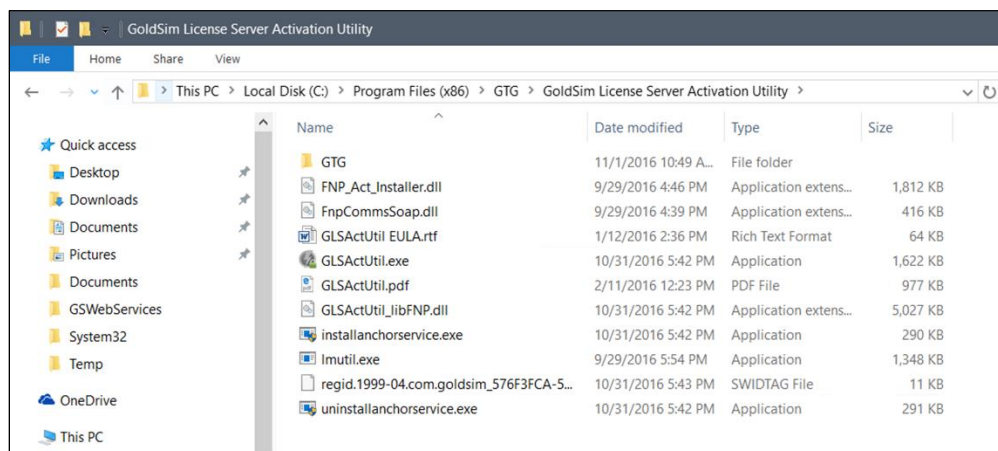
GoldSim License Server Activation Utility

File Home Share View

This PC > Local Disk (C:) > Program Files (x86) > GTG > GoldSim License Server Activation Utility >

Quick access
Desktop
Downloads
Documents
Pictures
Documents
GSWebServices
System32
Temp
OneDrive
This PC

| Name | Date modified | Type | Size |
|---|---|---|---|
| GTG | 11/1/2016 10:49 A... | File folder | |
| FNP_Act_Installer.dll | 9/29/2016 4:46 PM | Application extens... | 1,812 KB |
| FnpCommsSoap.dll | 9/29/2016 4:39 PM | Application extens... | 416 KB |
| GLSActUtil EULA.rtf | 1/12/2016 2:36 PM | Rich Text Format | 64 KB |
| GLSActUtil.exe | 10/31/2016 5:42 PM | Application | 1,622 KB |
| GLSActUtil.pdf | 2/11/2016 12:23 PM | PDF File | 977 KB |
| GLSActUtil_libFNP.dll | 10/31/2016 5:42 PM | Application extens... | 5,027 KB |
| installanchorservice.exe | 10/31/2016 5:42 PM | Application | 290 KB |
| lmutil.exe | 9/29/2016 5:54 PM | Application | 1,348 KB |
| regid.1999-04.com.goldsim_576F3FCA-5... | 10/31/2016 5:43 PM | SWIDTAG File | 11 KB |
| uninstallanchorservice.exe | 10/31/2016 5:42 PM | Application | 291 KB |